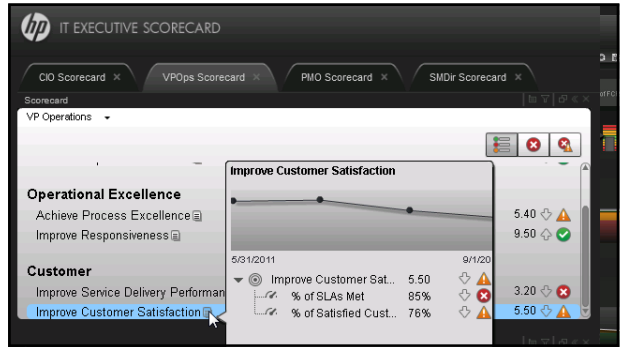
hp IT EXECUTIVE SCORECARD

CIO Scorecard ×
VPOps Scorecard ×
PMO Scorecard ×
SMDir Scorecard ×

Scorecard

VP Operations

Operational Excellence
Achieve Process Excellence
Improve Responsiveness

Customer
Improve Service Delivery Performan
Improve Customer Satisfaction

Improve Customer Satisfaction
5/31/2011
9/1/20
Improve Customer Sat... 5.50
% of SLAs Met 85%
% of Satisfied Cust... 76%

5.40
9.50
3.20
5.50